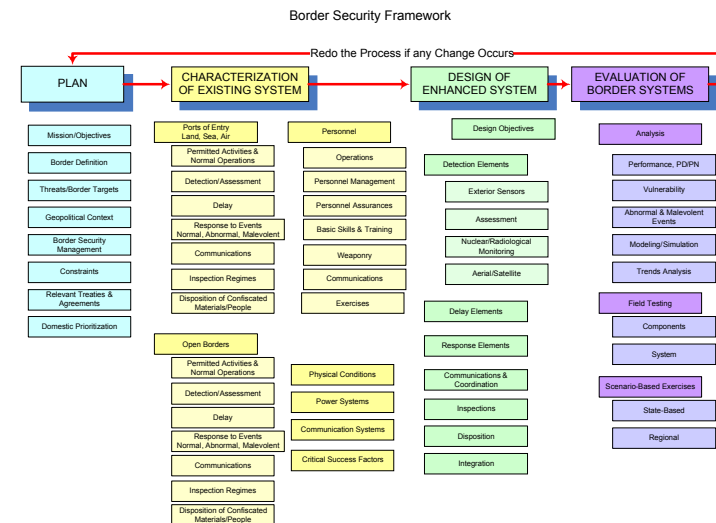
Border Security Framework

Redo the Process if any Change Occurs

PLAN

Mission/Objectives

Border Definition

Threats/Border Targets

Geopolitical Context

Border Security Management

Constraints

Relevant Treaties & Agreements

Domestic Prioritization

CHARACTERIZATION OF EXISTING SYSTEM

Ports of Entry Land, Sea, Air

Permitted Activities & Normal Operations

Detection/Assessment

Delay

Response to Events Normal, Abnormal, Malevolent

Communications

Inspection Regimes

Disposition of Confiscated Materials/People

Personnel

Operations

Personnel Management

Personnel Assurances

Basic Skills & Training

Weaponry

Communications

Exercises

Open Borders

Permitted Activities & Normal Operations

Detection/Assessment

Delay

Response to Events Normal, Abnormal, Malevolent

Communications

Inspection Regimes

Disposition of Confiscated Materials/People

Physical Conditions

Power Systems

Communication Systems

Critical Success Factors

DESIGN OF ENHANCED SYSTEM

Design Objectives

Detection Elements

Exterior Sensors

Assessment

Nuclear/Radiological Monitoring

Aerial/Satellite

Delay Elements

Response Elements

Communications & Coordination

Inspections

Disposition

Integration

EVALUATION OF BORDER SYSTEMS

Analysis

Performance, PD/PN

Vulnerability

Abnormal & Malevolent Events

Modeling/Simulation

Trends Analysis

Field Testing

Components

System

Scenario-Based Exercises

State-Based

Regional